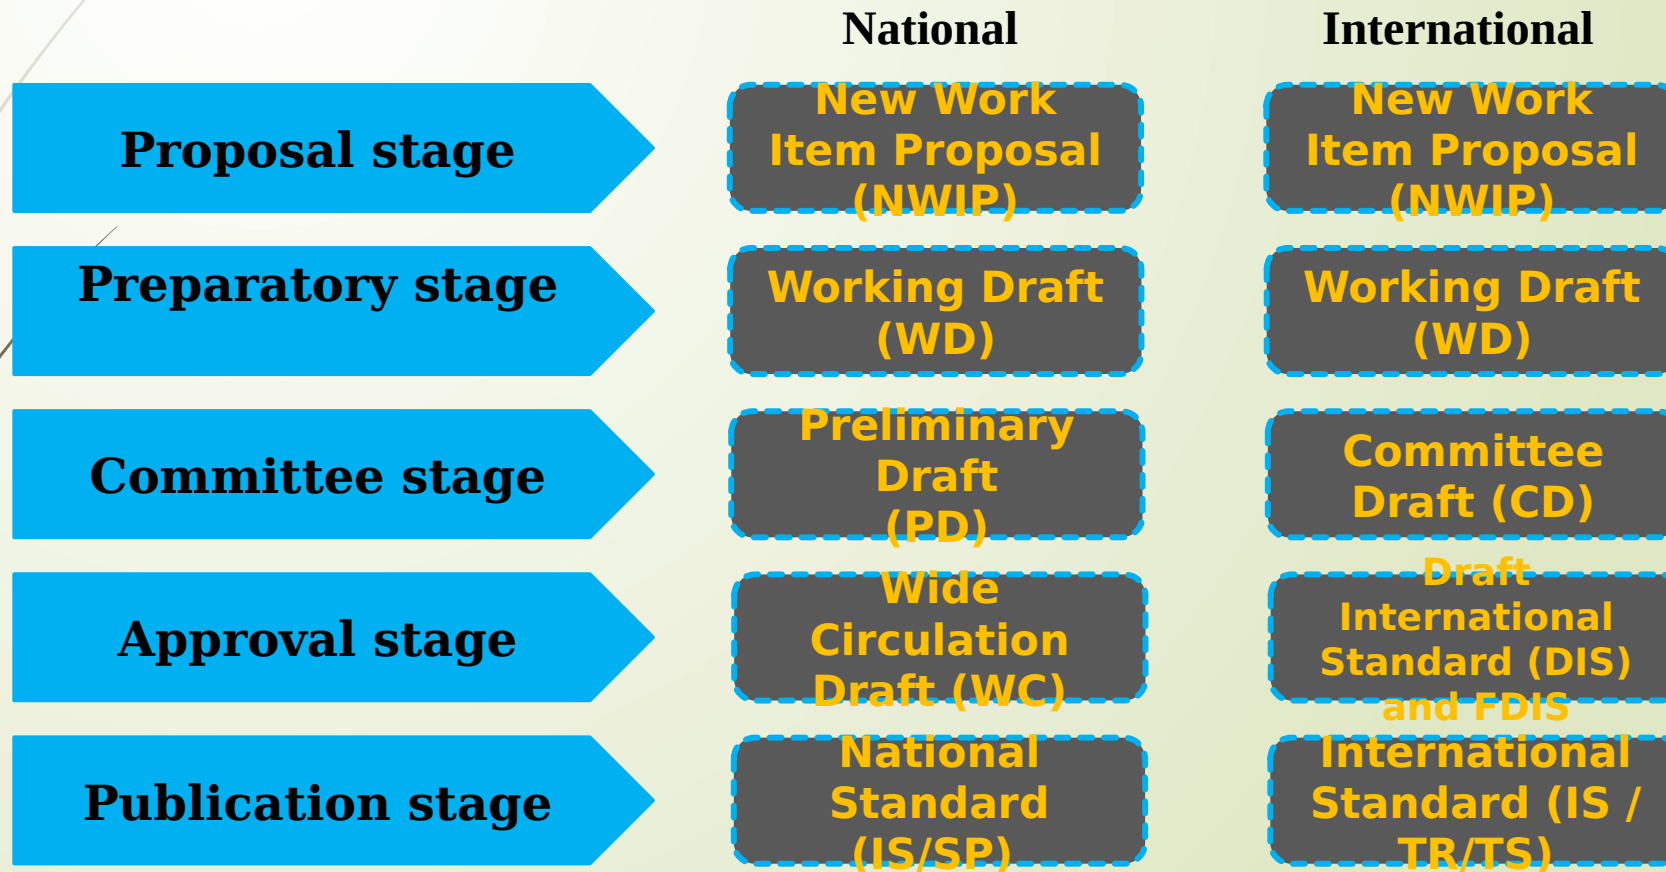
National

International

Proposal stage

New Work Item Proposal (NWIP)

New Work Item Proposal (NWIP)

Preparatory stage

Working Draft (WD)

Working Draft (WD)

Committee stage

Preliminary Draft (PD)

Committee Draft (CD)

Approval stage

Wide Circulation Draft (WC)

Draft International Standard (DIS) and FDIS

Publication stage

National Standard (IS/SP)

International Standard (IS / TR/TS)